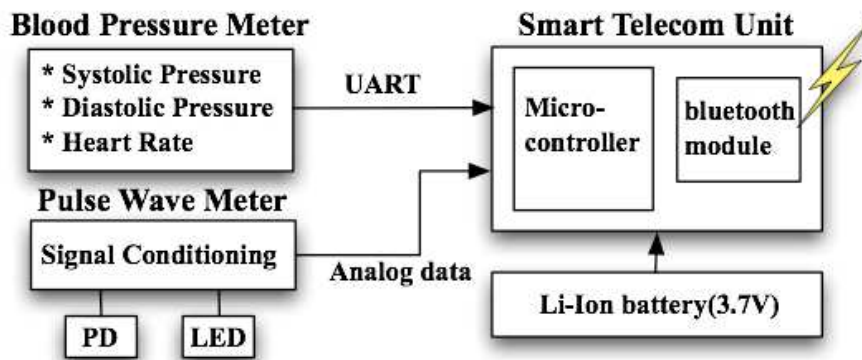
Blood Pressure Meter

* Systolic Pressure
* Diastolic Pressure
* Heart Rate

UART

Smart Telecom Unit

Micro-controller

bluetooth module

Pulse Wave Meter

Signal Conditioning

Analog data

PD

LED

Li-Ion battery(3.7V)